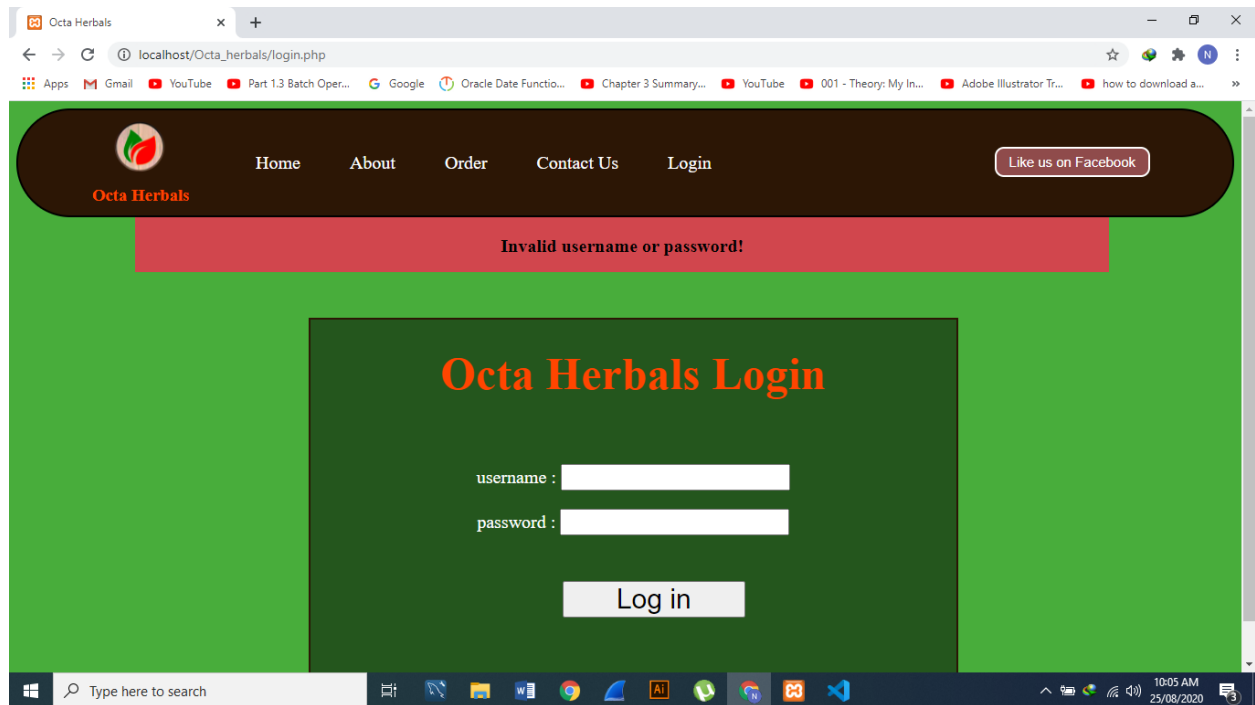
Octa Herbals ×  +

localhost/Octa_herbals/login.php

Apps  Gmail  YouTube  Part 1.3 Batch Oper...  Google  Oracle Date Functio...  Chapter 3 Summary...  YouTube  001 - Theory: My In...  Adobe Illustrator Tr...  how to download a...  »

Octa Herbals

Home  About  Order  Contact Us  Login

Like us on Facebook

Invalid username or password!

Octa Herbals Login

username :

password :

Log in

Type here to search

Ai

10:05 AM
25/08/2020